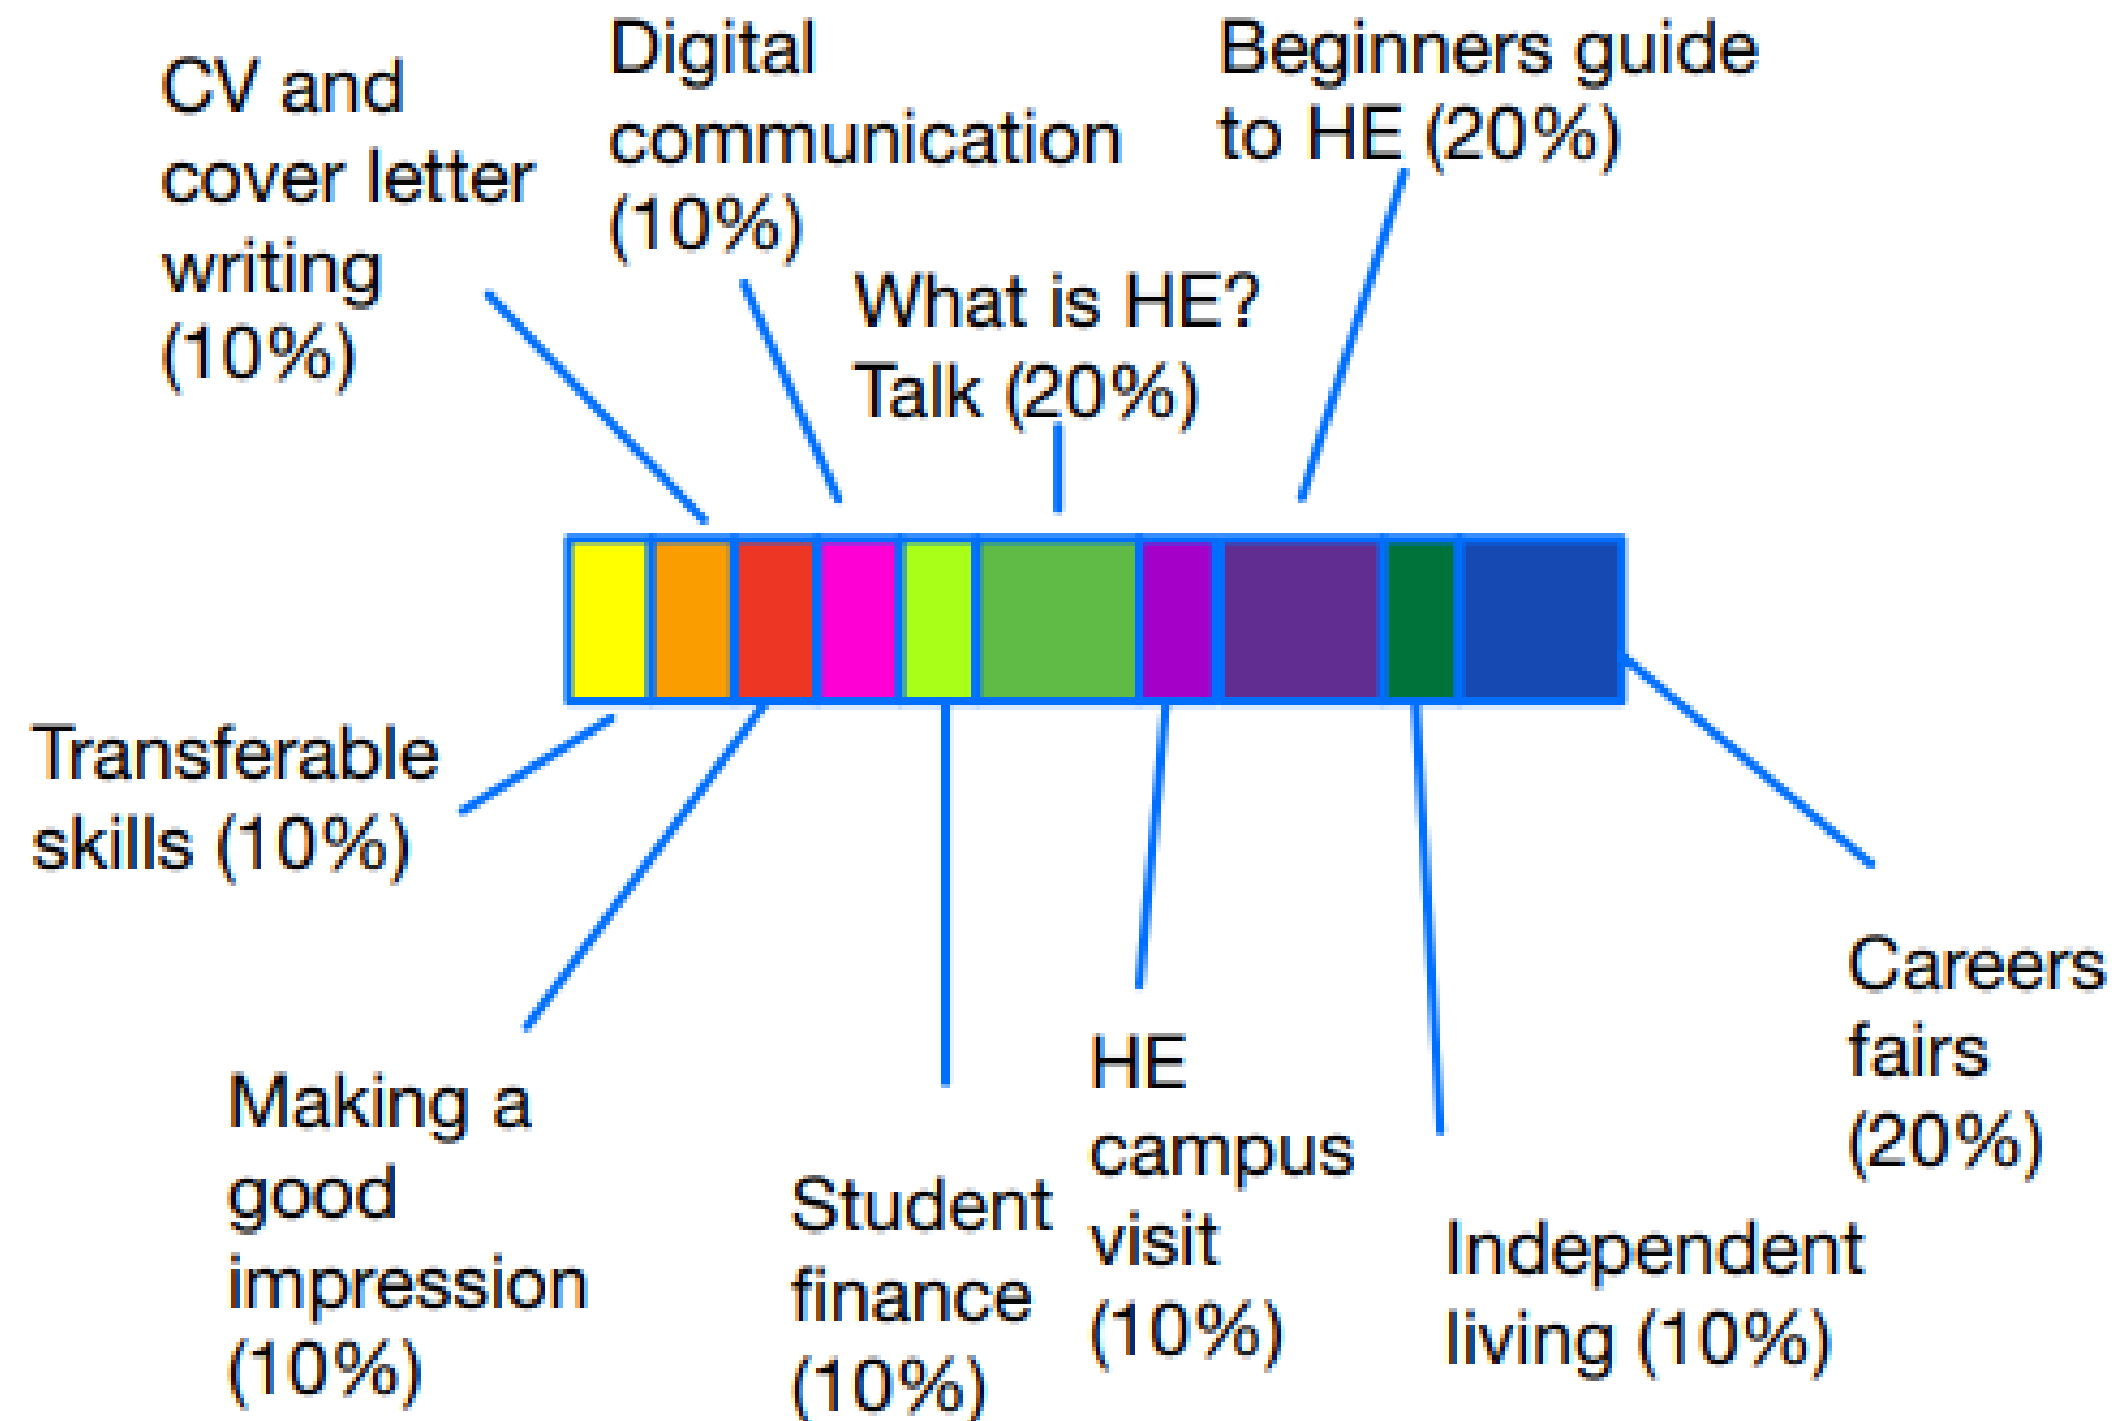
CV and cover letter writing (10%)

Digital communication (10%)

What is HE? Talk (20%)

Beginners guide to HE (20%)

Transferable skills (10%)

Making a good impression (10%)

Student finance (10%)

HE campus visit (10%)

Independent living (10%)

Careers fairs (20%)